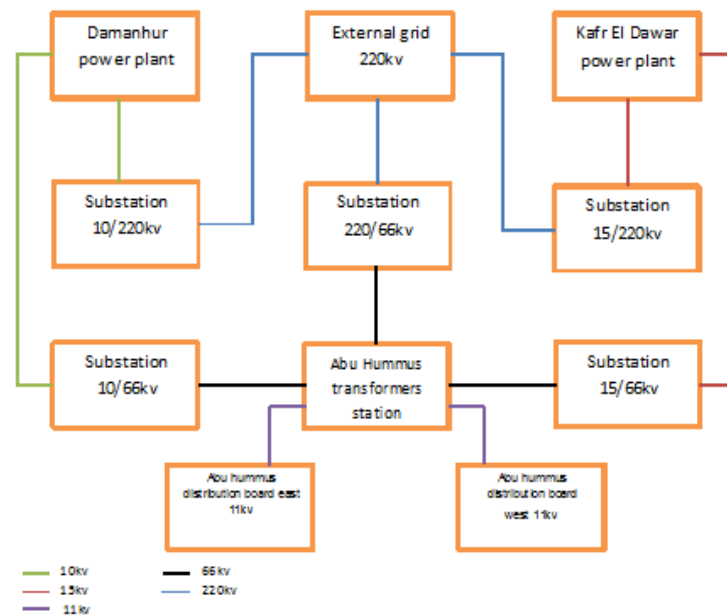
Damanhur power plant

External grid 220kv

Kafr El Dawar power plant

Substation 10/220kv

Substation 220/66kv

Substation 15/220kv

Substation 10/66kv

Abu Hummus transformers station

Substation 15/66kv

Abu hummus distribution board east 11kv

Abu hummus distribution board west 11kv

10kv
15kv
11kv
66kv
220kv